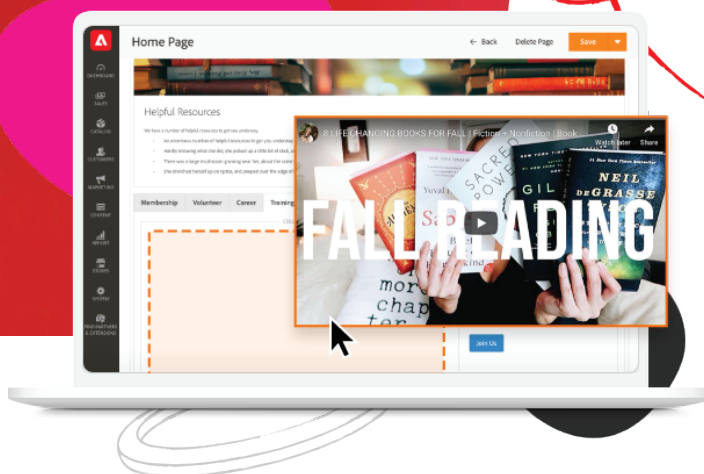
Home Page

← Back Delete Page Save

DASHBOARD
SALES
CATALOG
CUSTOMERS
MARKETING
CONTENT
REPORTS
STORES
SYSTEM
FIND PARTNERS & EXTENSIONS

Helpful Resources

We have a number of helpful resources to get you underway.

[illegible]

Membership Volunteer Career Training

8 LIFE CHANGING BOOKS FOR FALL | Fiction + Nonfiction | Book

Watch later Share

FALL READING

SACRED POWER

Yuval

Sa

GIL

NEIL deGRASSE

more chap ter

Join Us